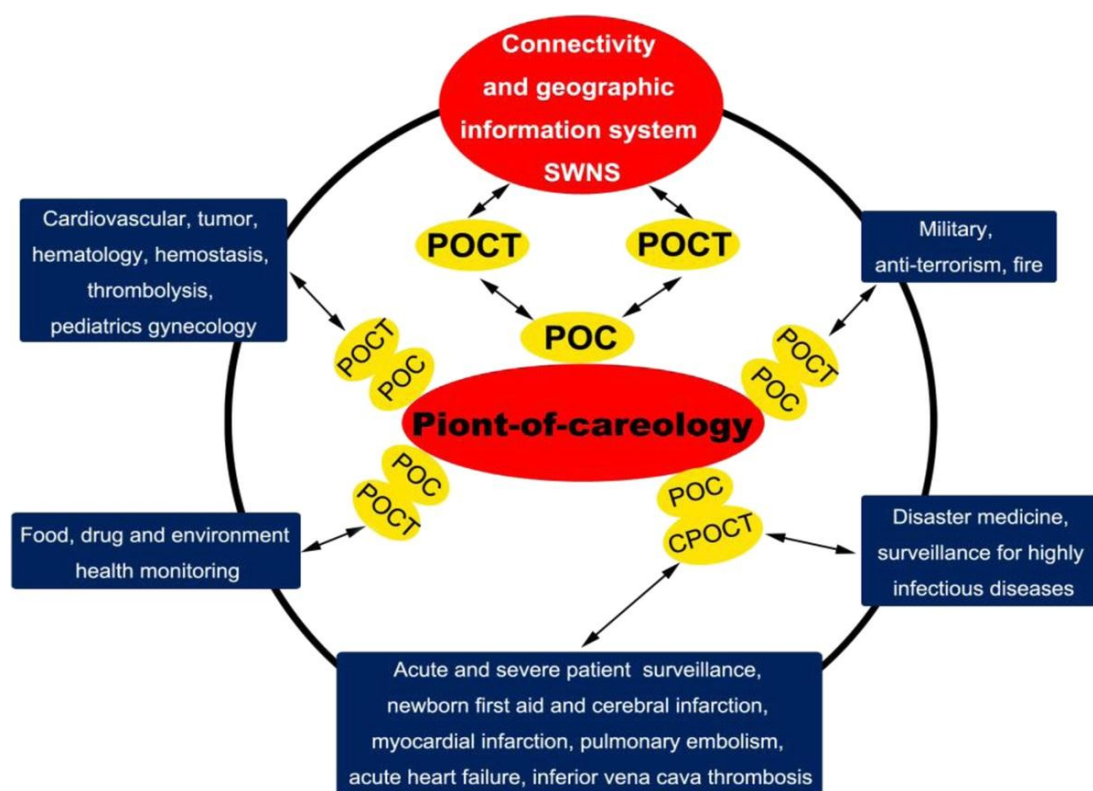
Connectivity and geographic information system SWNS

Cardiovascular, tumor, hematology, hemostasis, thrombolysis, pediatrics gynecology

POCT

POCT

Military, anti-terrorism, fire

POC

POCT

POC

POCT

POC

Piont-of-careology

POC

POCT

POC

CPOCT

Food, drug and environment health monitoring

Disaster medicine, surveillance for highly infectious diseases

Acute and severe patient surveillance, newborn first aid and cerebral infarction, myocardial infarction, pulmonary embolism, acute heart failure, inferior vena cava thrombosis